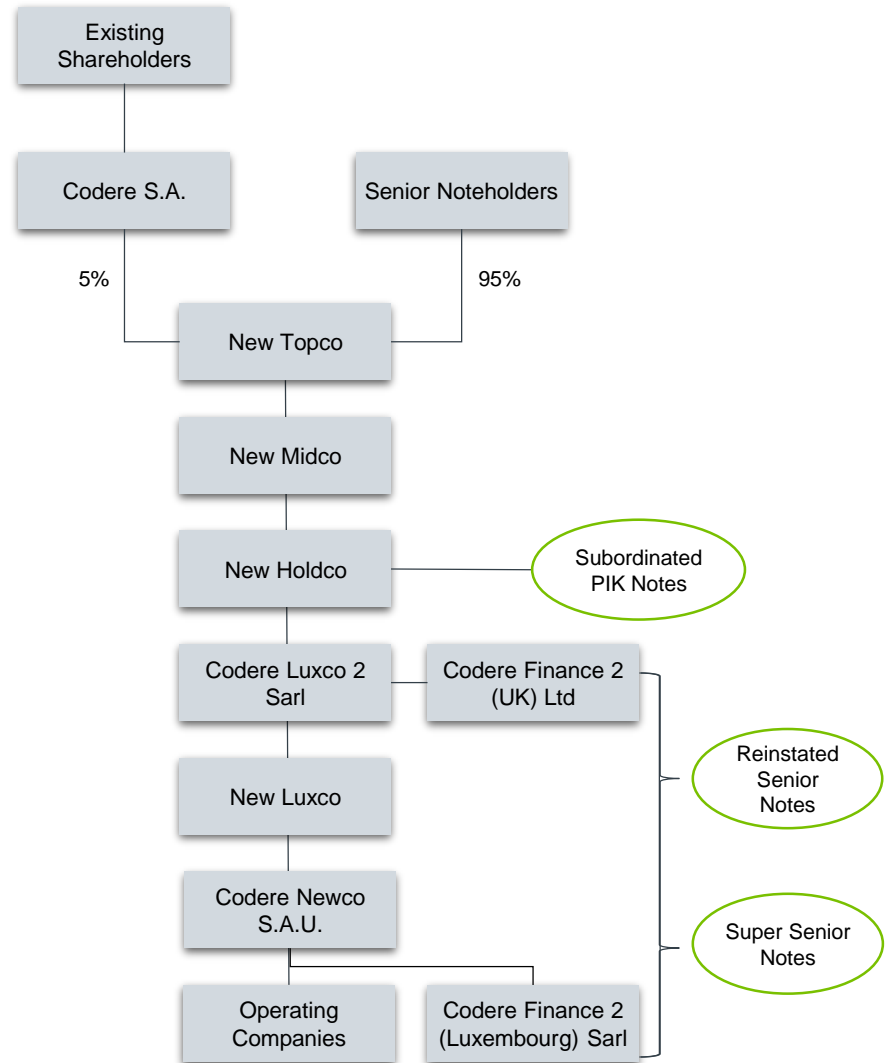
Existing Shareholders

Codere S.A.

Senior Noteholders

5%

95%

New Topco

New Midco

New Holdco

Subordinated PIK Notes

Codere Luxco 2 Sarl

Codere Finance 2 (UK) Ltd

Reinstated Senior Notes

New Luxco

Codere Newco S.A.U.

Super Senior Notes

Operating Companies

Codere Finance 2 (Luxembourg) Sarl